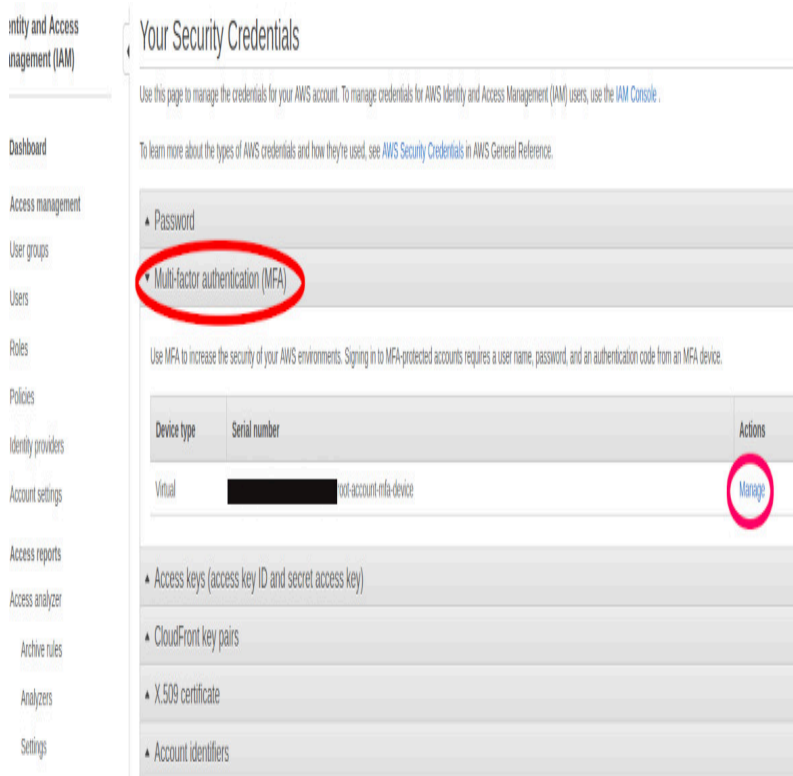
ntity and Access nagement (IAM)

Dashboard

Access management

User groups

Users

Roles

Policies

Identity providers

Account settings

Access reports

Access analyzer

Archive rules

Analyzers

Settings

Your Security Credentials

Use this page to manage the credentials for your AWS account. To manage credentials for AWS Identity and Access Management (IAM) users, use the IAM Console .

To learn more about the types of AWS credentials and how they're used, see AWS Security Credentials in AWS General Reference.

▴ Password

▾ Multi-factor authentication (MFA)

Use MFA to increase the security of your AWS environments. Signing in to MFA-protected accounts requires a user name, password, and an authentication code from an MFA device.

| Device type | Serial number | Actions |
|---|---|---|
| Virtual | root-account-mfa-device | Manage |

▴ Access keys (access key ID and secret access key)

▴ CloudFront key pairs

▴ X.509 certificate

▴ Account identifiers